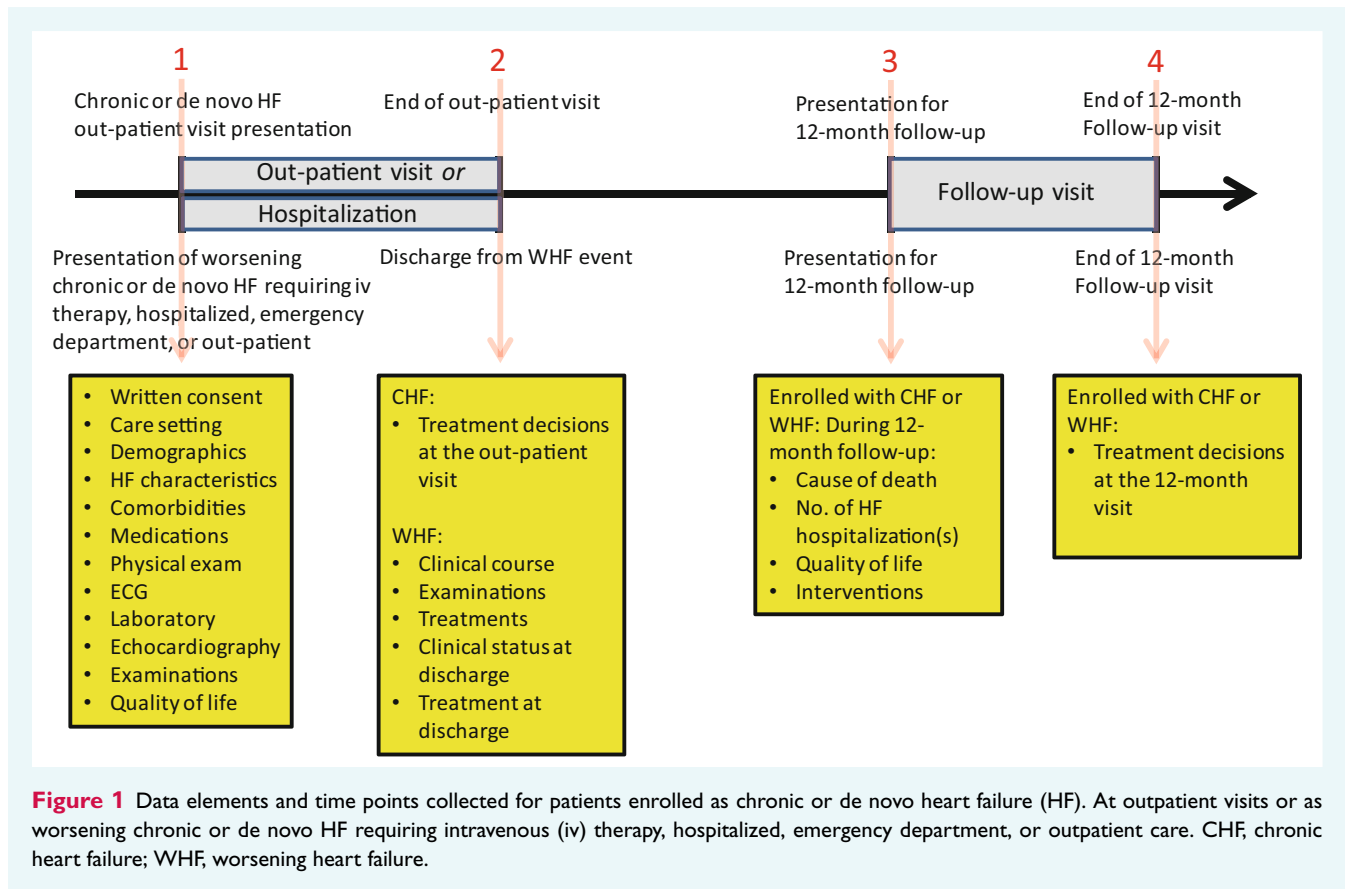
1

Chronic or de novo HF out-patient visit presentation

2

End of out-patient visit

3

Presentation for 12-month follow-up

4

End of 12-month Follow-up visit

Out-patient visit *or*

Hospitalization

Follow-up visit

Presentation of worsening chronic or de novo HF requiring iv therapy, hospitalized, emergency department, or out-patient

Discharge from WHF event

Presentation for 12-month follow-up

End of 12-month Follow-up visit

- Written consent
- Care setting
- Demographics
- HF characteristics
- Comorbidities
- Medications
- Physical exam
- ECG
- Laboratory
- Echocardiography
- Examinations
- Quality of life

CHF:
- Treatment decisions at the out-patient visit

WHF:
- Clinical course
- Examinations
- Treatments
- Clinical status at discharge
- Treatment at discharge

Enrolled with CHF or WHF: During 12-month follow-up:
- Cause of death
- No. of HF hospitalization(s)
- Quality of life
- Interventions

Enrolled with CHF or WHF:
- Treatment decisions at the 12-month visit

**Figure 1** Data elements and time points collected for patients enrolled as chronic or de novo heart failure (HF). At outpatient visits or as worsening chronic or de novo HF requiring intravenous (iv) therapy, hospitalized, emergency department, or outpatient care. CHF, chronic heart failure; WHF, worsening heart failure.